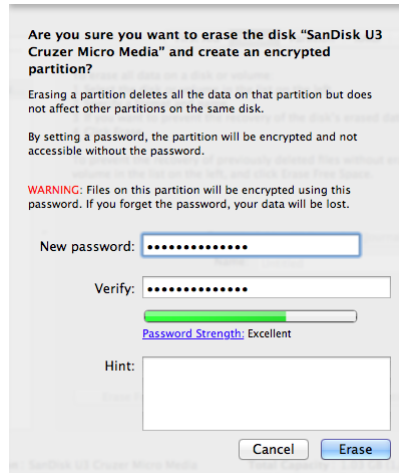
Are you sure you want to erase the disk "SanDisk U3 Cruzer Micro Media" and create an encrypted partition?

Erasing a partition deletes all the data on that partition but does not affect other partitions on the same disk.

By setting a password, the partition will be encrypted and not accessible without the password.

WARNING: Files on this partition will be encrypted using this password. If you forget the password, your data will be lost.

New password: ••••••••••••••

Verify: ••••••••••••••

Password Strength: Excellent

Hint:

Cancel Erase